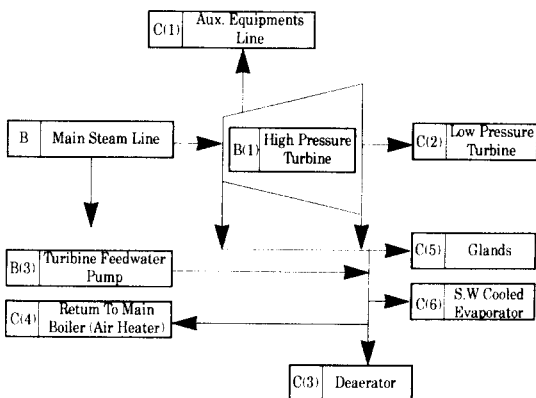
C(1) Aux. Equipments Line

B Main Steam Line

B(1) High Pressure Turbine

C(2) Low Pressure Turbine

C(5) Glands

B(3) Turbine Feedwater Pump

C(6) S.W Cooled Evaporator

C(4) Return To Main Boiler (Air Heater)

C(3) Deaerator